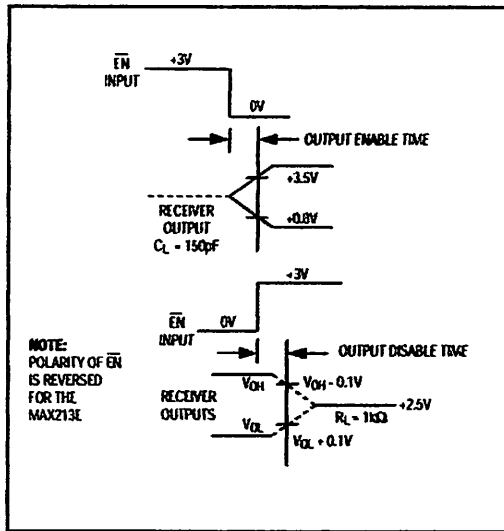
$\overline{EN}$ INPUT

+3V

0V

OUTPUT ENABLE TIME

+3.5V

RECEIVER OUTPUT
$C_L$ = 150pF

+0.8V

+3V

$\overline{EN}$ INPUT

0V

NOTE:
POLARITY OF $\overline{EN}$ IS REVERSED FOR THE MAX213E

OUTPUT DISABLE TIME

RECEIVER OUTPUTS

$V_{OH}$

$V_{OH}$ - 0.1V

$R_L$ = 1k$\Omega$

+2.5V

$V_{OL}$

$V_{OL}$ + 0.1V